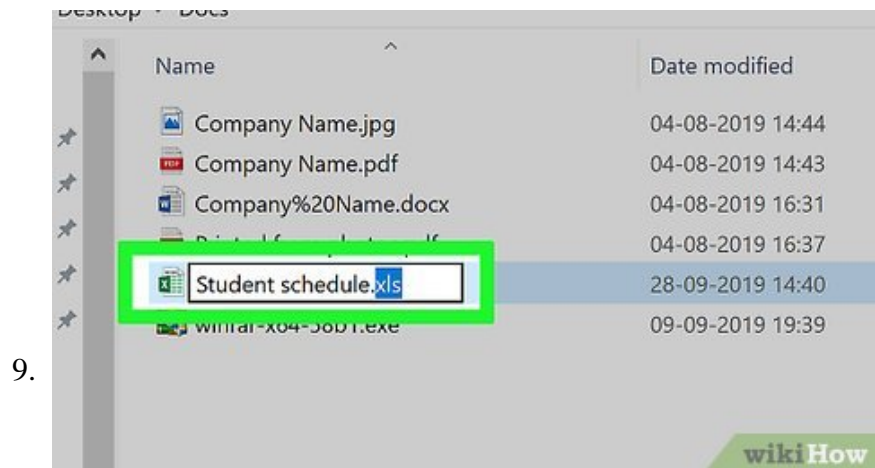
Desktop › Docs

Name

Date modified

Company Name.jpg 04-08-2019 14:44

Company Name.pdf 04-08-2019 14:43

Company%20Name.docx 04-08-2019 16:31

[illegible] 04-08-2019 16:37

Student schedule.xls 28-09-2019 14:40

winrar-x64-58b1.exe 09-09-2019 19:39

9.

wikiHow